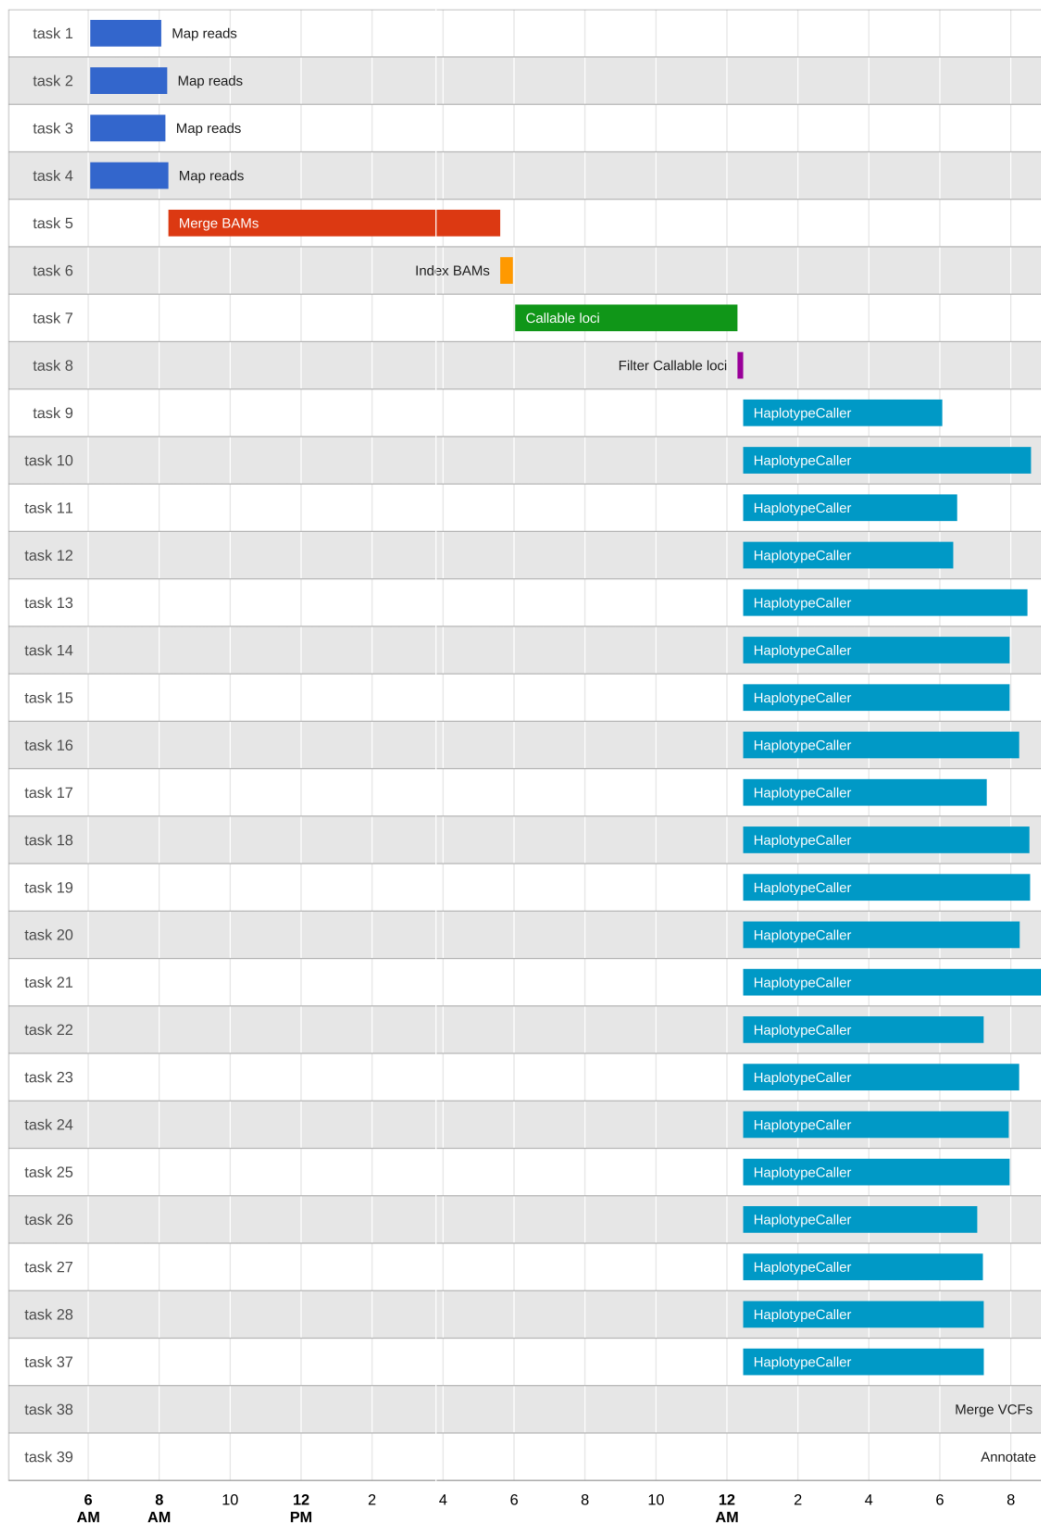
| task | |
|---|---|
| task 1 | Map reads |
| task 2 | Map reads |
| task 3 | Map reads |
| task 4 | Map reads |
| task 5 | Merge BAMs |
| task 6 | Index BAMs |
| task 7 | Callable loci |
| task 8 | Filter Callable loci |
| task 9 | HaplotypeCaller |
| task 10 | HaplotypeCaller |
| task 11 | HaplotypeCaller |
| task 12 | HaplotypeCaller |
| task 13 | HaplotypeCaller |
| task 14 | HaplotypeCaller |
| task 15 | HaplotypeCaller |
| task 16 | HaplotypeCaller |
| task 17 | HaplotypeCaller |
| task 18 | HaplotypeCaller |
| task 19 | HaplotypeCaller |
| task 20 | HaplotypeCaller |
| task 21 | HaplotypeCaller |
| task 22 | HaplotypeCaller |
| task 23 | HaplotypeCaller |
| task 24 | HaplotypeCaller |
| task 25 | HaplotypeCaller |
| task 26 | HaplotypeCaller |
| task 27 | HaplotypeCaller |
| task 28 | HaplotypeCaller |
| task 37 | HaplotypeCaller |
| task 38 | Merge VCFs |
| task 39 | Annotate |

6 AM 8 AM 10 12 PM 2 4 6 8 10 12 AM 2 4 6 8